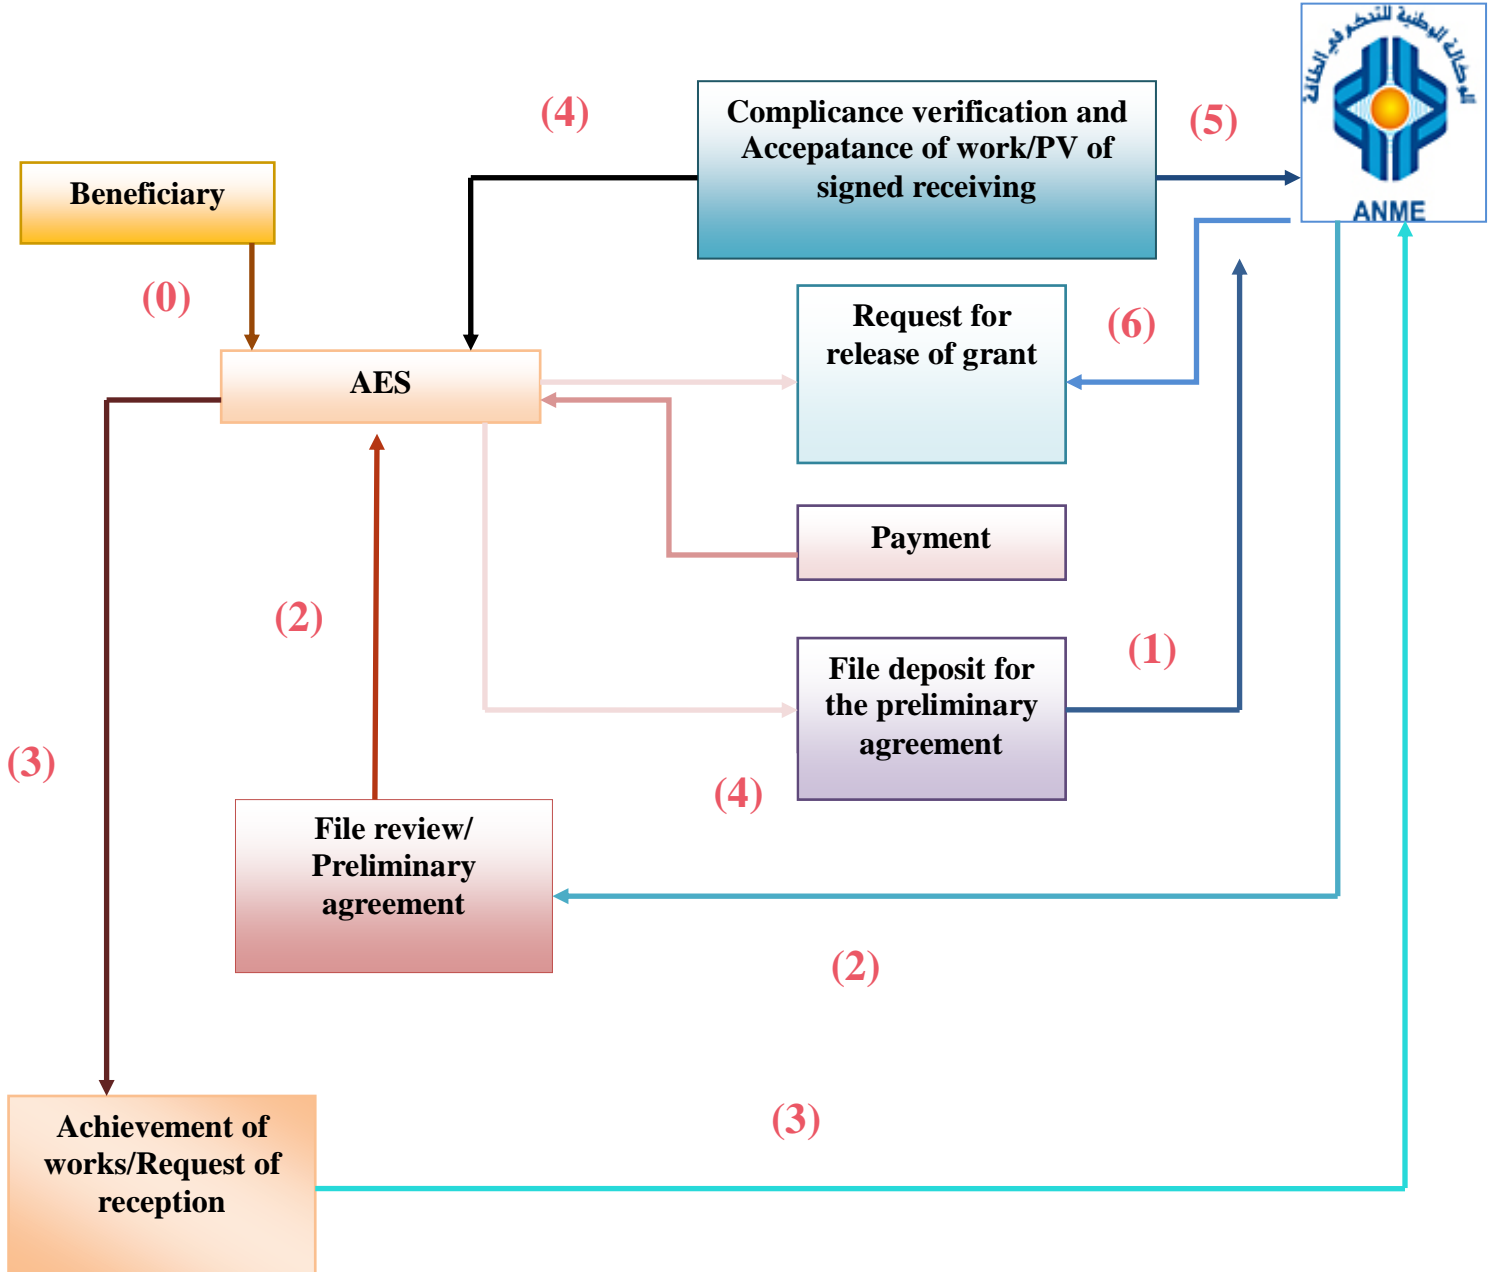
Complicance verification and Accepatance of work/PV of signed receiving

(4)

(5)

الوكالة الوطنية للتحكم في الطاقة

ANME

Beneficiary

(0)

AES

Request for release of grant

(6)

Payment

(2)

(1)

File deposit for the preliminary agreement

(3)

(4)

File review/ Preliminary agreement

(2)

(3)

Achievement of works/Request of reception